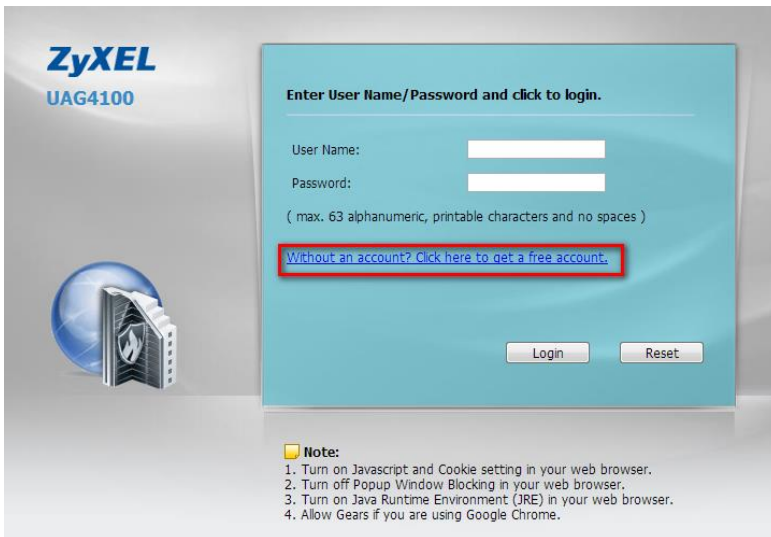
ZyXEL
UAG4100

Enter User Name/Password and click to login.

User Name:

Password:

( max. 63 alphanumeric, printable characters and no spaces )

Without an account? Click here to get a free account.

Login Reset

Note:
1. Turn on Javascript and Cookie setting in your web browser.
2. Turn off Popup Window Blocking in your web browser.
3. Turn on Java Runtime Environment (JRE) in your web browser.
4. Allow Gears if you are using Google Chrome.